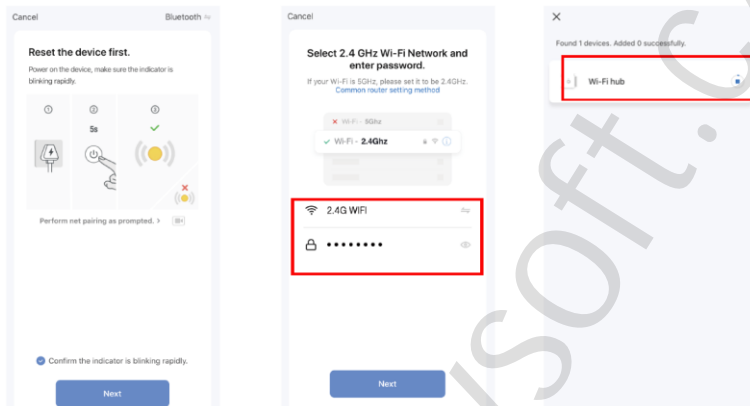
Cancel

Bluetooth

Reset the device first.

Power on the device, make sure the indicator is blinking rapidly.

①

②

③

5s

Perform net pairing as prompted. >

Confirm the indicator is blinking rapidly.

Next

Cancel

Select 2.4 GHz Wi-Fi Network and enter password.

If your Wi-Fi is 5GHz, please set it to be 2.4GHz. Common router setting method

Wi-Fi - 5Ghz

Wi-Fi - 2.4Ghz

2.4G WIFI

••••••••

Next

Found 1 devices. Added 0 successfully.

Wi-Fi hub

isoft.c